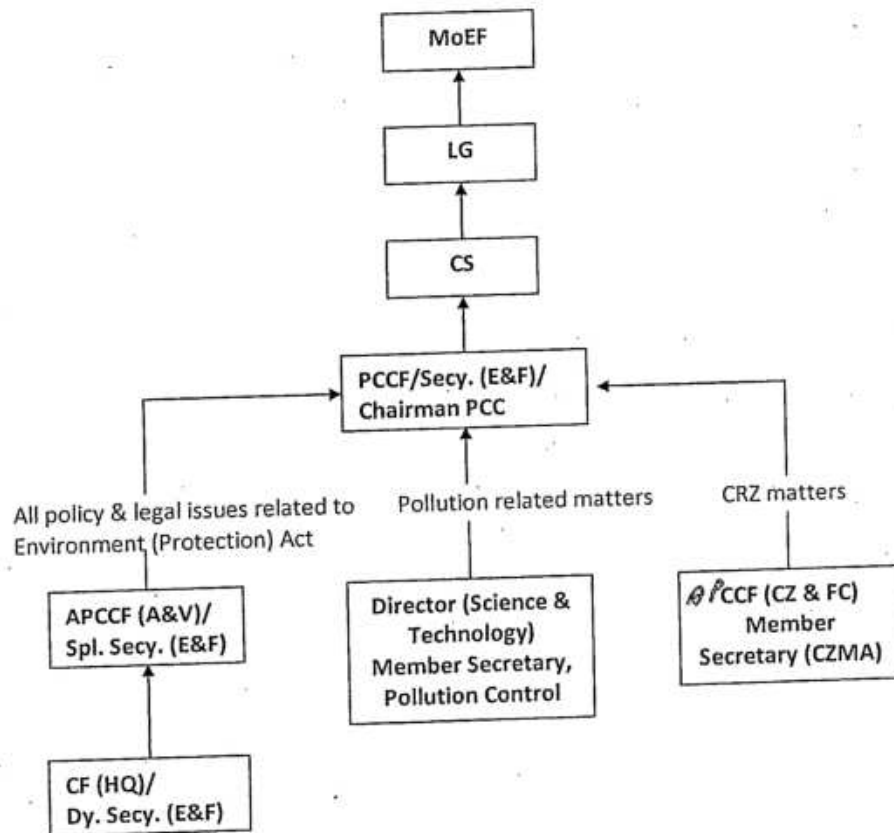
MoEF

LG

CS

PCCF/Secy. (E&F)/ Chairman PCC

All policy & legal issues related to Environment (Protection) Act

Pollution related matters

CRZ matters

APCCF (A&V)/ Spl. Secy. (E&F)

Director (Science & Technology) Member Secretary, Pollution Control

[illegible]CCF (CZ & FC) Member Secretary (CZMA)

CF (HQ)/ Dy. Secy. (E&F)